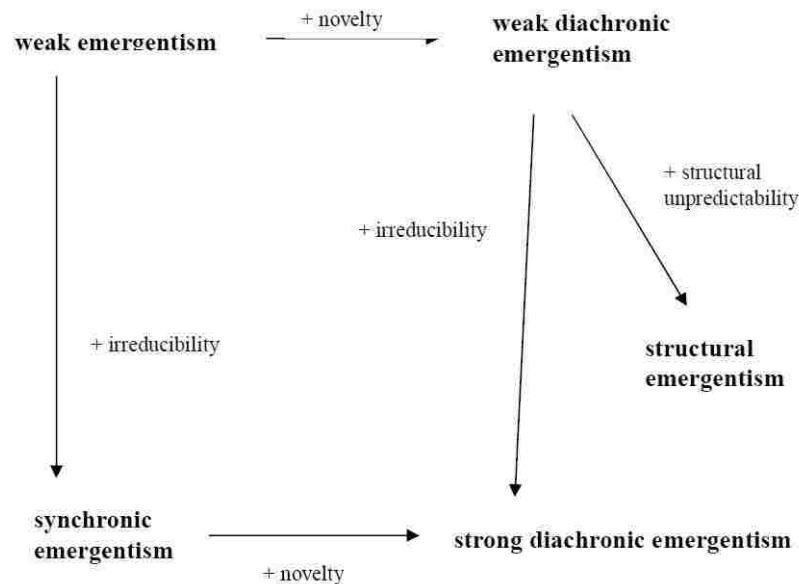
weak emergentism

+ novelty

weak diachronic emergentism

+ structural unpredictability

+ irreducibility

+ irreducibility

structural emergentism

synchronic emergentism

strong diachronic emergentism

+ novelty